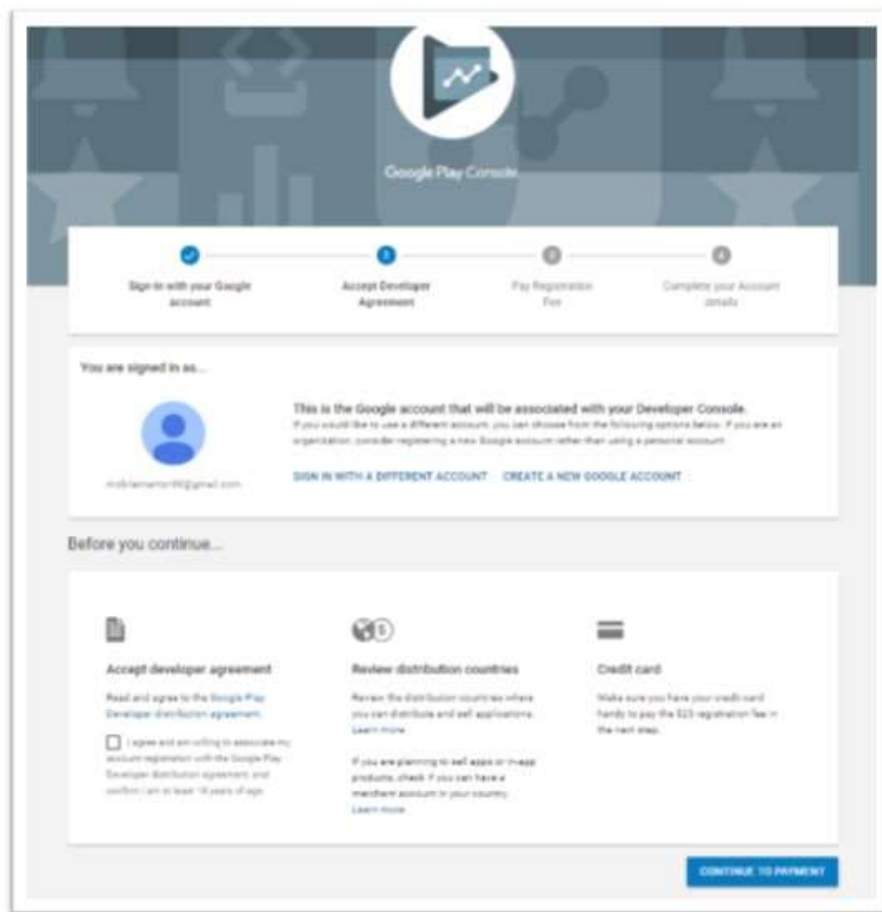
Google Play Console

Sign in with your Google account

Accept Developer Agreement

Pay Registration Fee

Complete your Account details

You are signed in as...

mobilementor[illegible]@gmail.com

This is the Google account that will be associated with your Developer Console.

If you would like to use a different account, you can choose from the following options below. If you are an organization, consider registering a new Google account rather than using a personal account.

SIGN IN WITH A DIFFERENT ACCOUNT CREATE A NEW GOOGLE ACCOUNT

Before you continue...

Accept developer agreement

Read and agree to the Google Play Developer distribution agreement.

I agree and am willing to associate my account registration with the Google Play Developer distribution agreement, and confirm I am at least 18 years of age.

Review distribution countries

Review the distribution countries where you can distribute and sell applications. Learn more

If you are planning to sell apps or in-app products, check if you can have a merchant account in your country. Learn more

Credit card

Make sure you have your credit card handy to pay the $25 registration fee in the next step.

CONTINUE TO PAYMENT